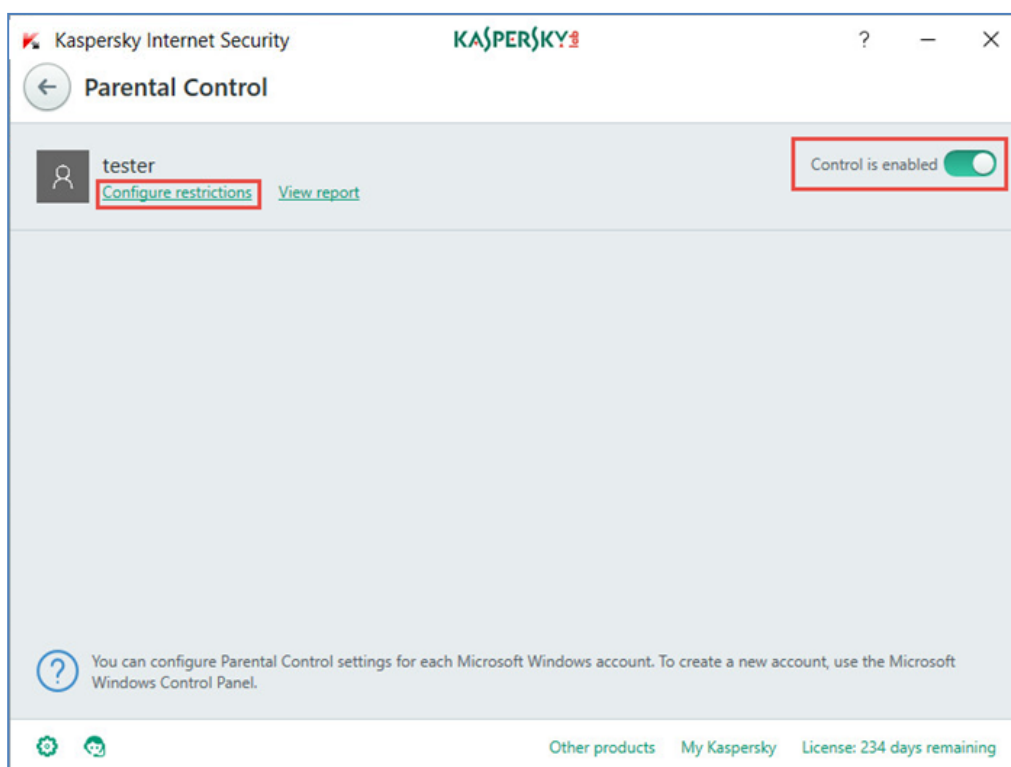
Kaspersky Internet Security
KASPERSKY lab
?

Parental Control

tester
Configure restrictions
View report
Control is enabled

You can configure Parental Control settings for each Microsoft Windows account. To create a new account, use the Microsoft Windows Control Panel.

Other products
My Kaspersky
License: 234 days remaining